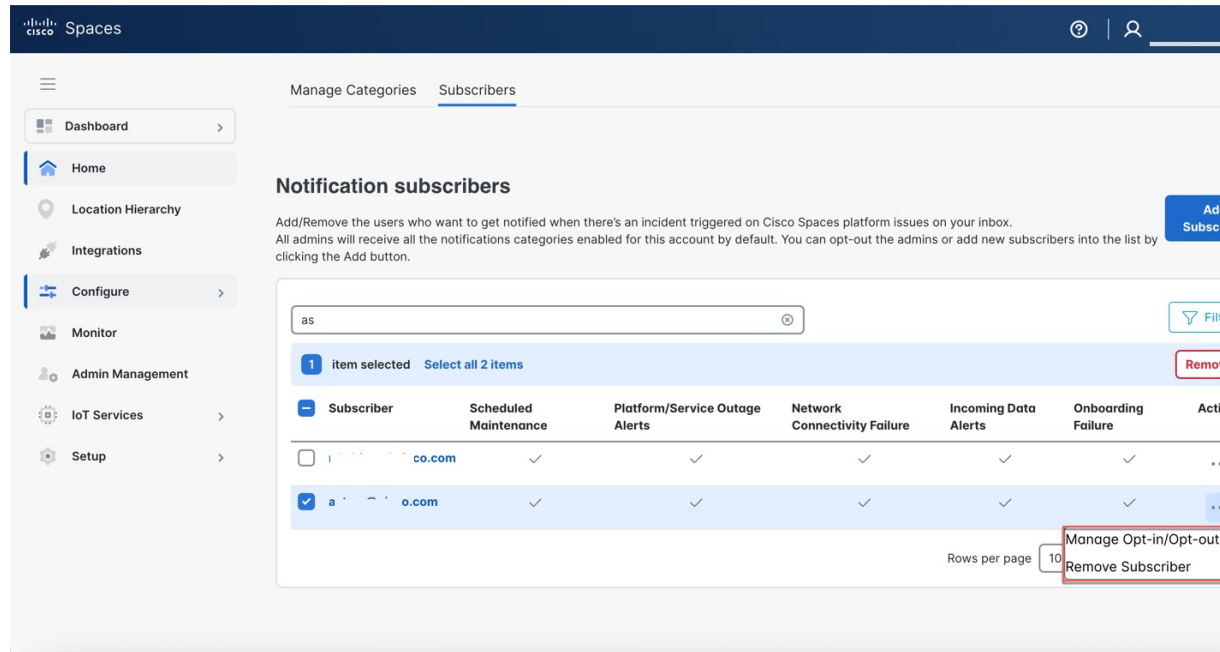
cisco Spaces

Dashboard
Home
Location Hierarchy
Integrations
Configure
Monitor
Admin Management
IoT Services
Setup

Manage Categories Subscribers

Notification subscribers

Add/Remove the users who want to get notified when there's an incident triggered on Cisco Spaces platform issues on your inbox.
All admins will receive all the notifications categories enabled for this account by default. You can opt-out the admins or add new subscribers into the list by clicking the Add button.

Ad Subsc

as

Fil

1 item selected Select all 2 items

Remo

| Subscriber | Scheduled Maintenance | Platform/Service Outage Alerts | Network Connectivity Failure | Incoming Data Alerts | Onboarding Failure | Acti |
|---|---|---|---|---|---|---|
| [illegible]co.com | ✓ | ✓ | ✓ | ✓ | ✓ | .. |
| a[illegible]o.com | ✓ | ✓ | ✓ | ✓ | ✓ | .. |

Rows per page 10

Manage Opt-in/Opt-out
Remove Subscriber